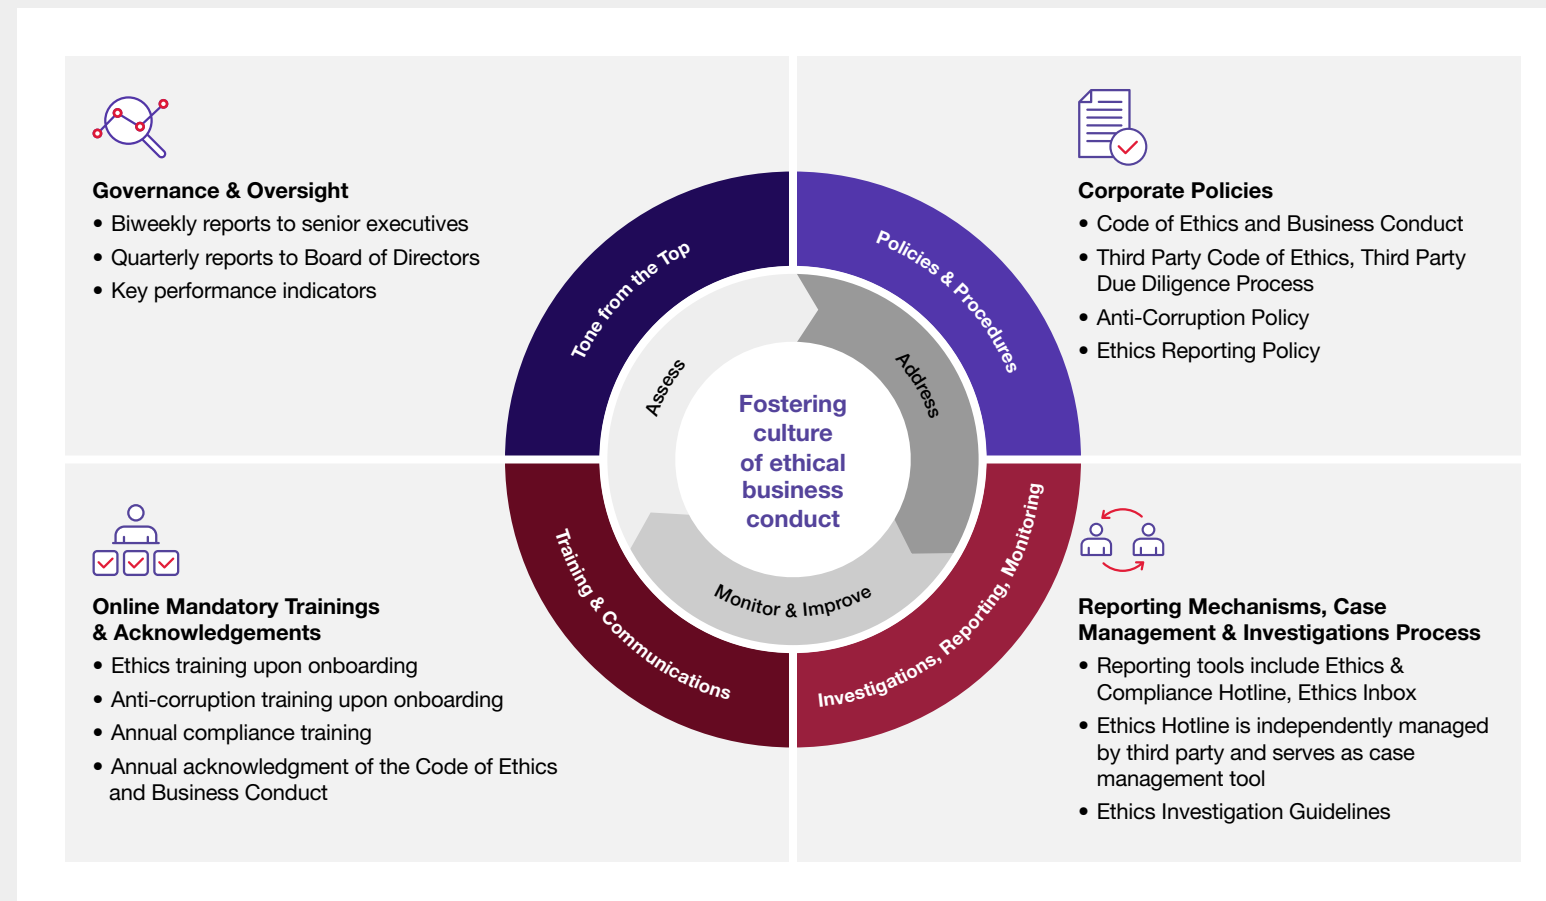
Governance & Oversight
• Biweekly reports to senior executives
• Quarterly reports to Board of Directors
• Key performance indicators

Corporate Policies
• Code of Ethics and Business Conduct
• Third Party Code of Ethics, Third Party Due Diligence Process
• Anti-Corruption Policy
• Ethics Reporting Policy

Tone from the Top

Policies & Procedures

Assess

Address

Fostering culture of ethical business conduct

Monitor & Improve

Training & Communications

Investigations, Reporting, Monitoring

Online Mandatory Trainings & Acknowledgements
• Ethics training upon onboarding
• Anti-corruption training upon onboarding
• Annual compliance training
• Annual acknowledgment of the Code of Ethics and Business Conduct

Reporting Mechanisms, Case Management & Investigations Process
• Reporting tools include Ethics & Compliance Hotline, Ethics Inbox
• Ethics Hotline is independently managed by third party and serves as case management tool
• Ethics Investigation Guidelines